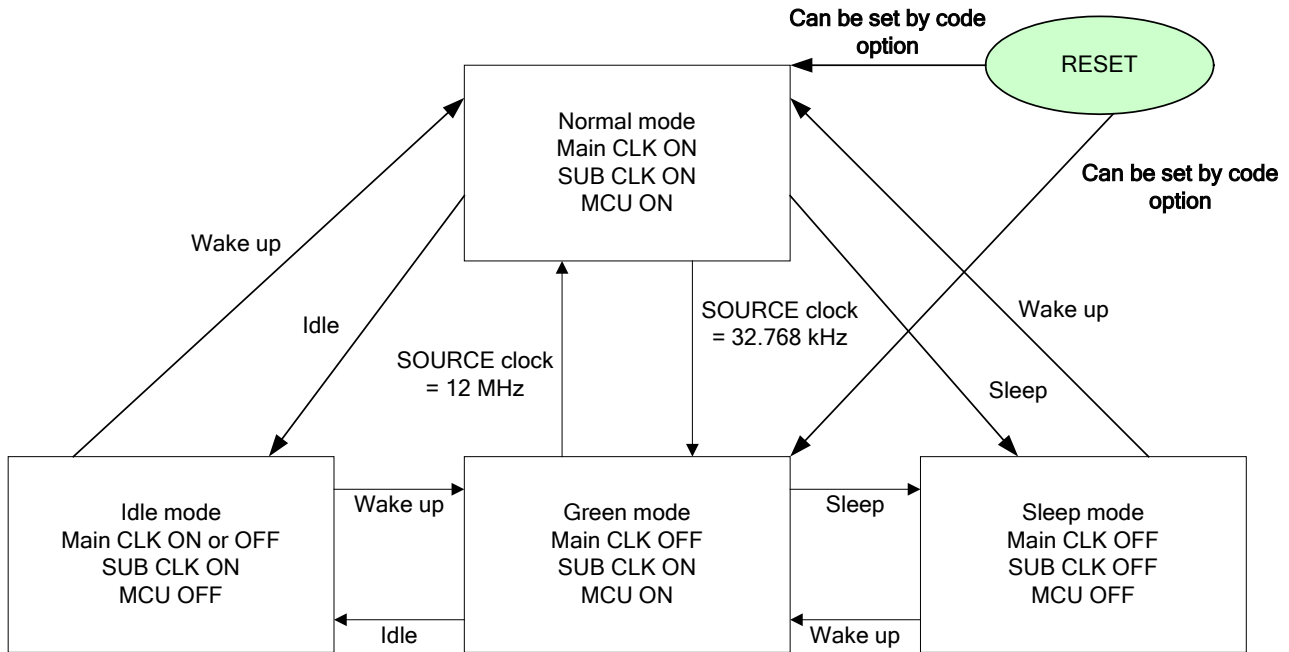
Can be set by code option

RESET

Normal mode
Main CLK ON
SUB CLK ON
MCU ON

Can be set by code option

Wake up

Idle

SOURCE clock
= 12 MHz

SOURCE clock
= 32.768 kHz

Wake up

Sleep

Idle mode
Main CLK ON or OFF
SUB CLK ON
MCU OFF

Wake up

Idle

Green mode
Main CLK OFF
SUB CLK ON
MCU ON

Sleep

Wake up

Sleep mode
Main CLK OFF
SUB CLK OFF
MCU OFF